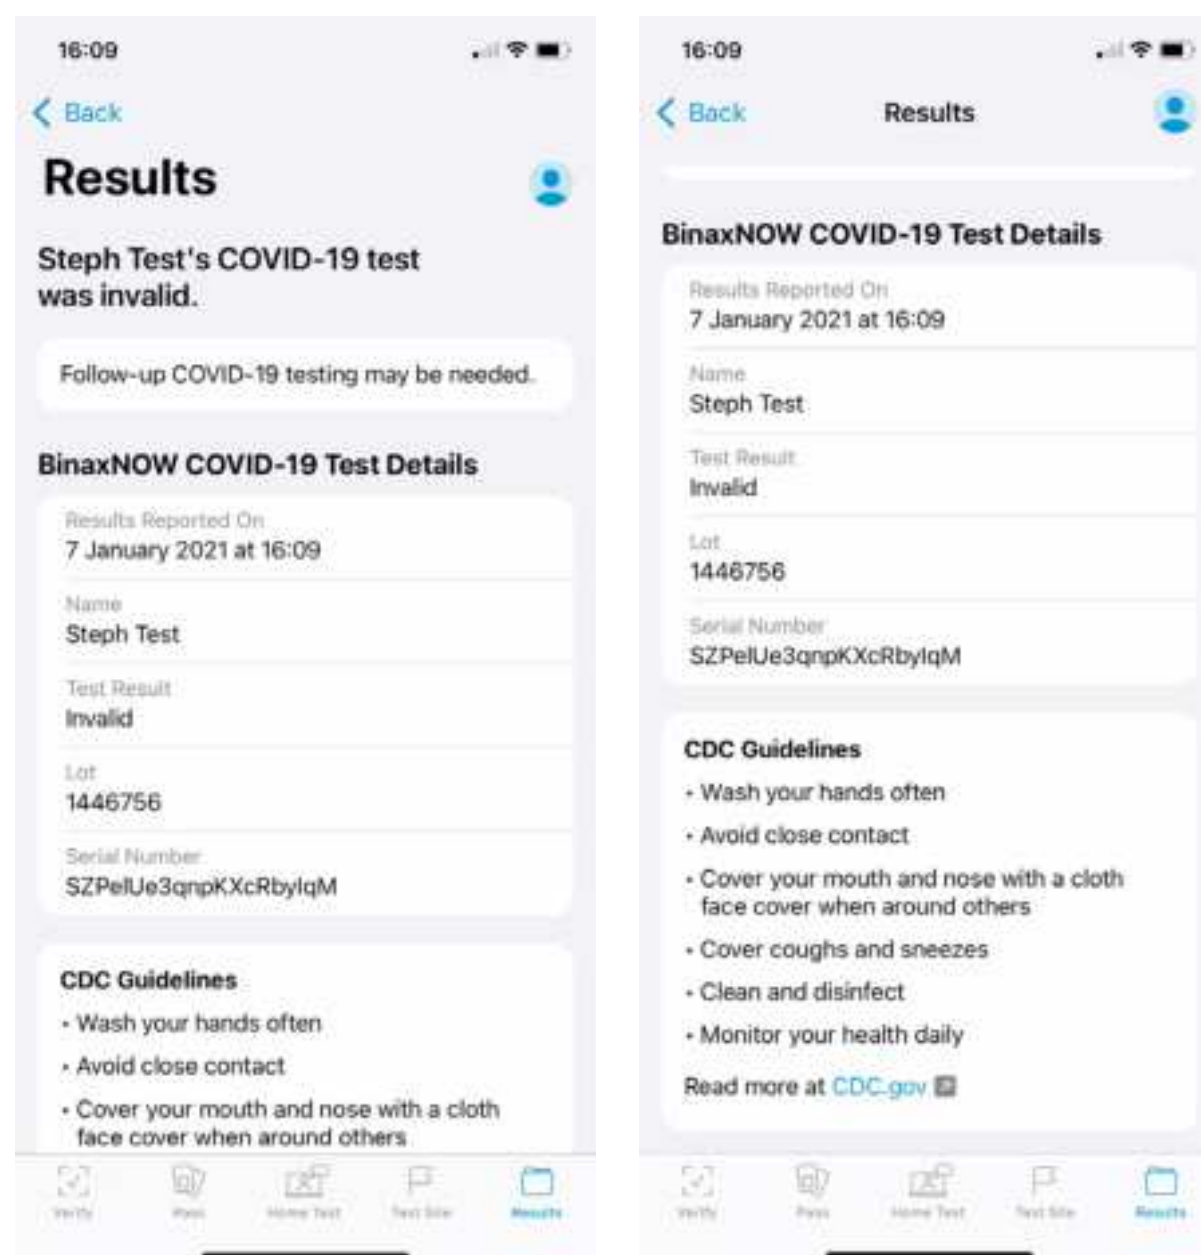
16:09

Back

Results

Steph Test's COVID-19 test was invalid.

Follow-up COVID-19 testing may be needed.

BinaxNOW COVID-19 Test Details

Results Reported On
7 January 2021 at 16:09

Name
Steph Test

Test Result
Invalid

Lot
1446756

Serial Number
SZPelUe3qnpKXcRbylqM

CDC Guidelines

• Wash your hands often

• Avoid close contact

• Cover your mouth and nose with a cloth face cover when around others

Verify Pass Home Test Test Site Results

16:09

Back Results

BinaxNOW COVID-19 Test Details

Results Reported On
7 January 2021 at 16:09

Name
Steph Test

Test Result
Invalid

Lot
1446756

Serial Number
SZPelUe3qnpKXcRbylqM

CDC Guidelines

• Wash your hands often

• Avoid close contact

• Cover your mouth and nose with a cloth face cover when around others

• Cover coughs and sneezes

• Clean and disinfect

• Monitor your health daily

Read more at CDC.gov

Verify Pass Home Test Test Site Results